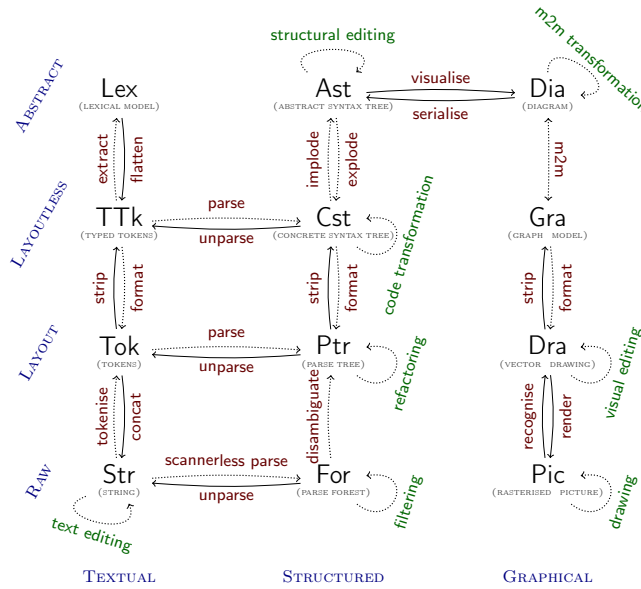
Abstract
Layoutless
Layout
Raw

structural editing
m2m transformation

Lex
(lexical model)
Ast
(abstract syntax tree)
visualise
serialise
Dia
(diagram)

extract
flatten
implode
explode
m2m

TTk
(typed tokens)
parse
unparse
Cst
(concrete syntax tree)
code transformation
Gra
(graph model)

strip
fomat
strip
format
strip
fomat

Tok
(tokens)
parse
unparse
Ptr
(parse tree)
refactoring
Dra
(vector drawing)
visual editing

tokenise
concat
disambiguate
recognise
render

Str
(string)
scannerless parse
unparse
For
(parse forest)
filtering
Pic
(rasterised picture)
drawing

text editing

Textual
Structured
Graphical